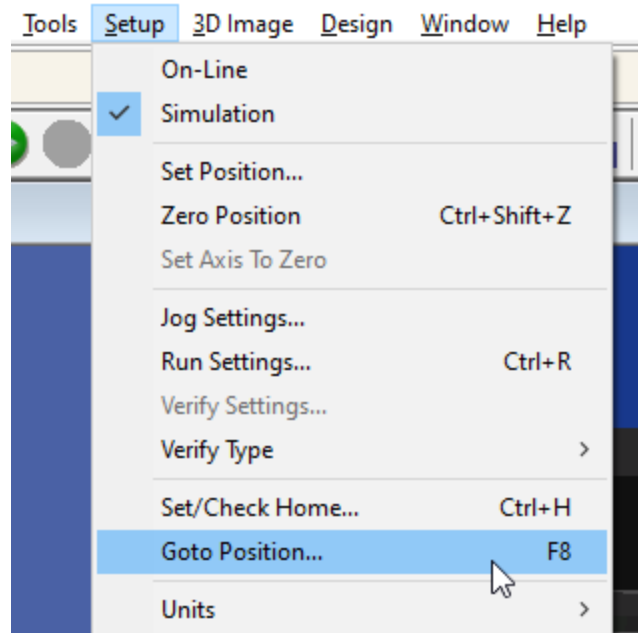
Tools Setup 3D Image Design Window Help

On-Line
Simulation

Set Position...
Zero Position Ctrl+Shift+Z
Set Axis To Zero

Jog Settings...
Run Settings... Ctrl+R
Verify Settings...
Verify Type

Set/Check Home... Ctrl+H
Goto Position... F8

Units